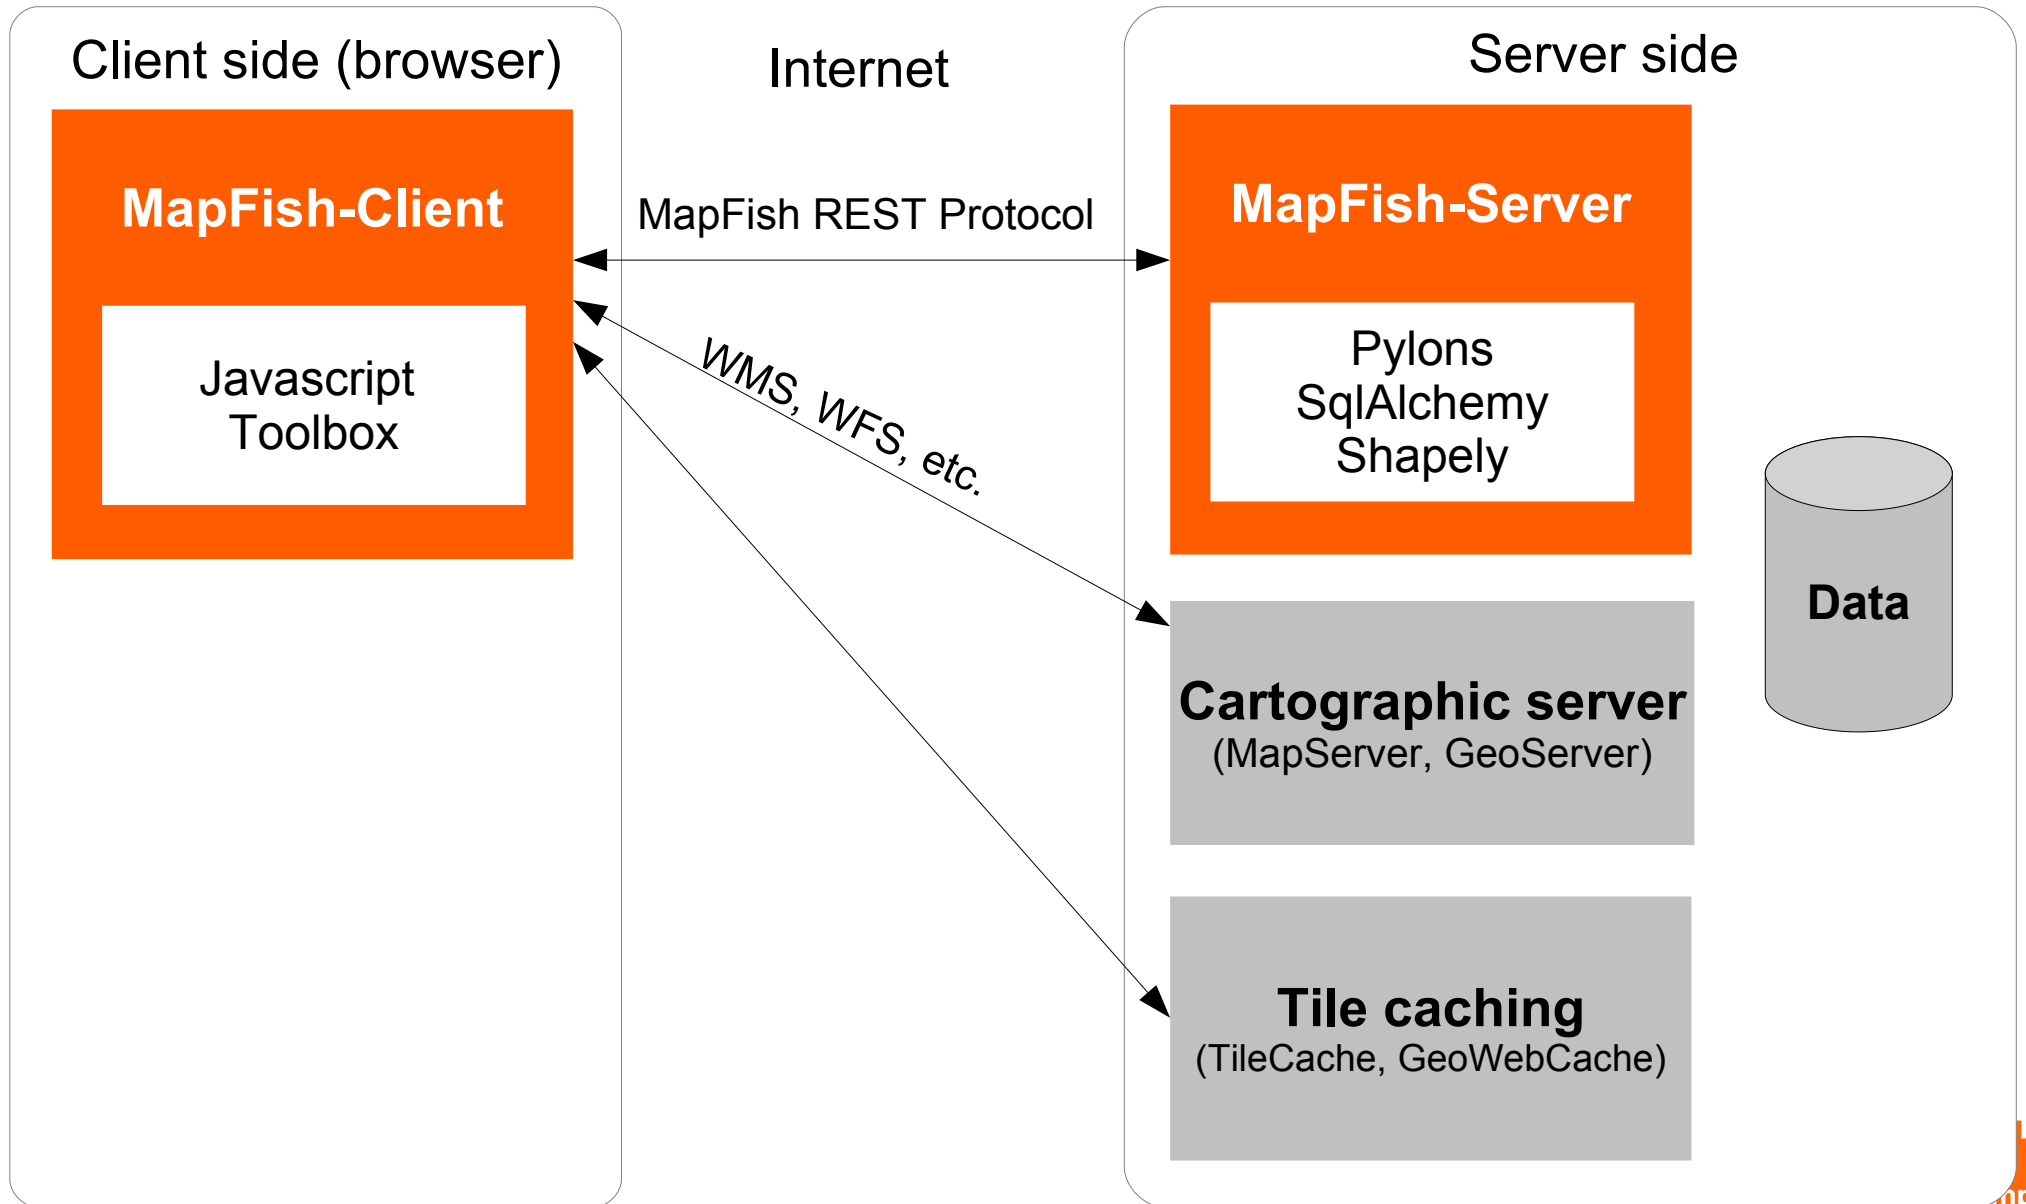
Client side (browser)

MapFish-Client

Javascript Toolbox

Internet

MapFish REST Protocol

WMS, WFS, etc.

Server side

MapFish-Server

Pylons
SqlAlchemy
Shapely

Data

Cartographic server
(MapServer, GeoServer)

Tile caching
(TileCache, GeoWebCache)